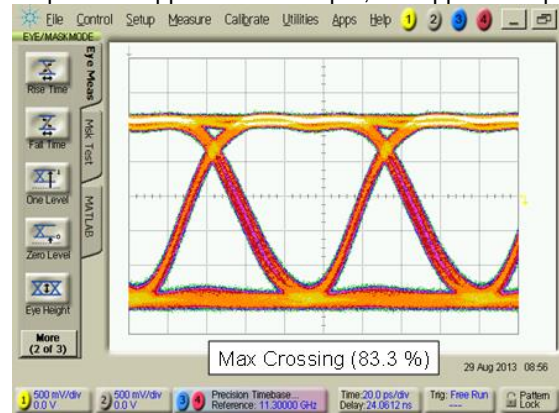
File Control Setup Measure Calibrate Utilities Apps Help 1 2 3 4

EYE/MASK MODE

Eye Meas

Msk Test

MATLAB

Rise Time

Fall Time

One Level

Zero Level

Eye Height

More (2 of 3)

Max Crossing (83.3 %)

29 Aug 2013 08:56

1 500 mV/div 0.0 V

2 500 mV/div 0.0 V

3 4 Precision Timebase... Reference: 11.30000 GHz

Time:20.0 ps/div Delay:24.0612 ns

Trig: Free Run ---

Pattern Lock